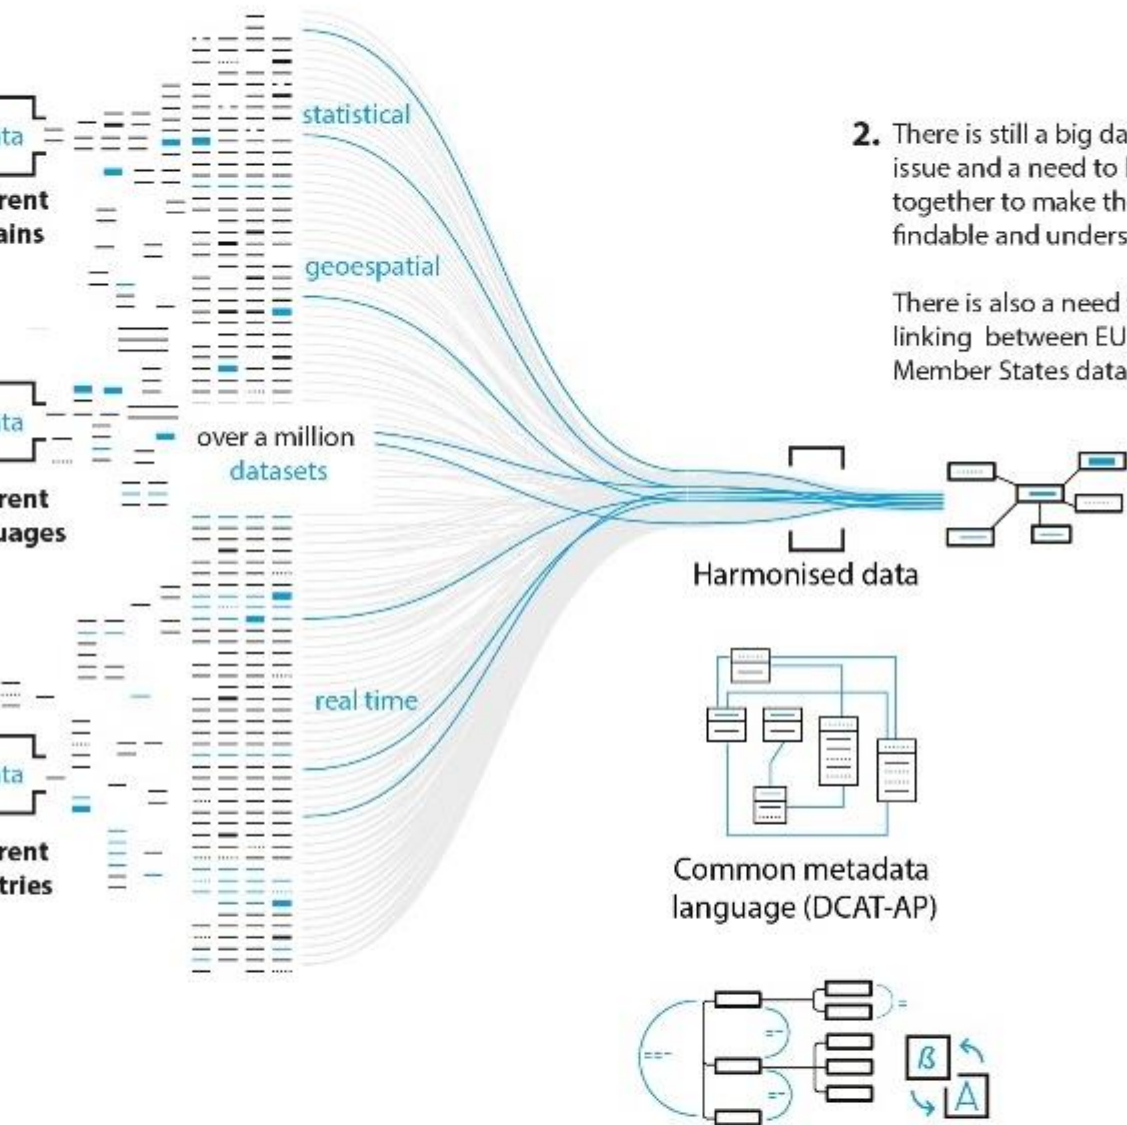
ta
rent
ains

ta
rent
uages

ta
rent
tries

statistical

geoespatial

over a million
datasets

real time

2. There is still a big da
issue and a need to
together to make th
findable and unders

There is also a need
linking between EU
Member States data

Harmonised data

Common metadata
language (DCAT-AP)

ß
A